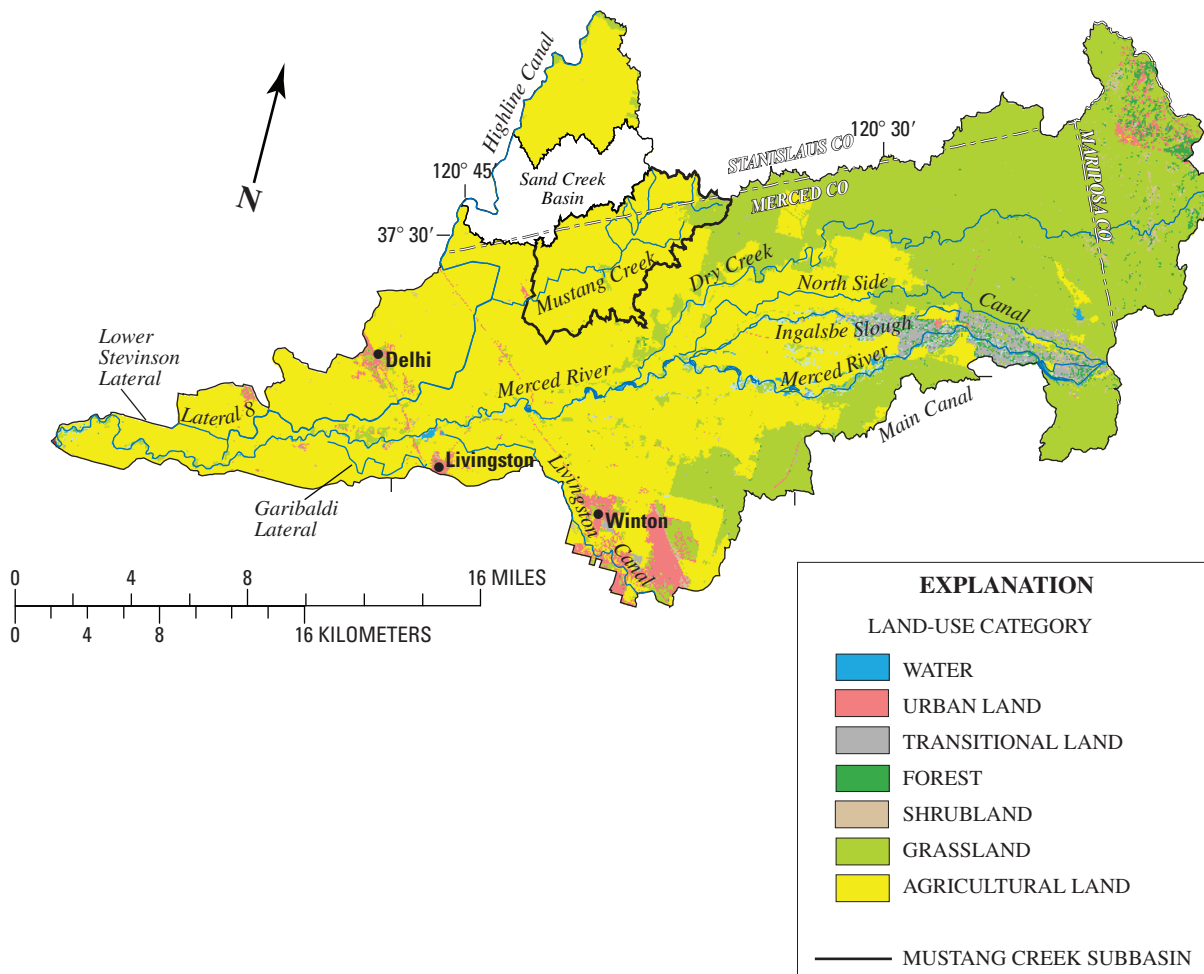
N

Highline Canal

120° 45′

37° 30′

Sand Creek Basin

STANISLAUS CO

MERCED CO

120° 30′

MARIPOSA CO

Mustang Creek

Dry Creek

North Side

Canal

Ingalsbe Slough

Merced River

Merced River

Main Canal

Lower Stevinson Lateral

Lateral 8

Delhi

Livingston

Livingston

Canal

Garibaldi Lateral

Winton

0 4 8 16 MILES

0 4 8 16 KILOMETERS

EXPLANATION

LAND-USE CATEGORY

WATER

URBAN LAND

TRANSITIONAL LAND

FOREST

SHRUBLAND

GRASSLAND

AGRICULTURAL LAND

MUSTANG CREEK SUBBASIN